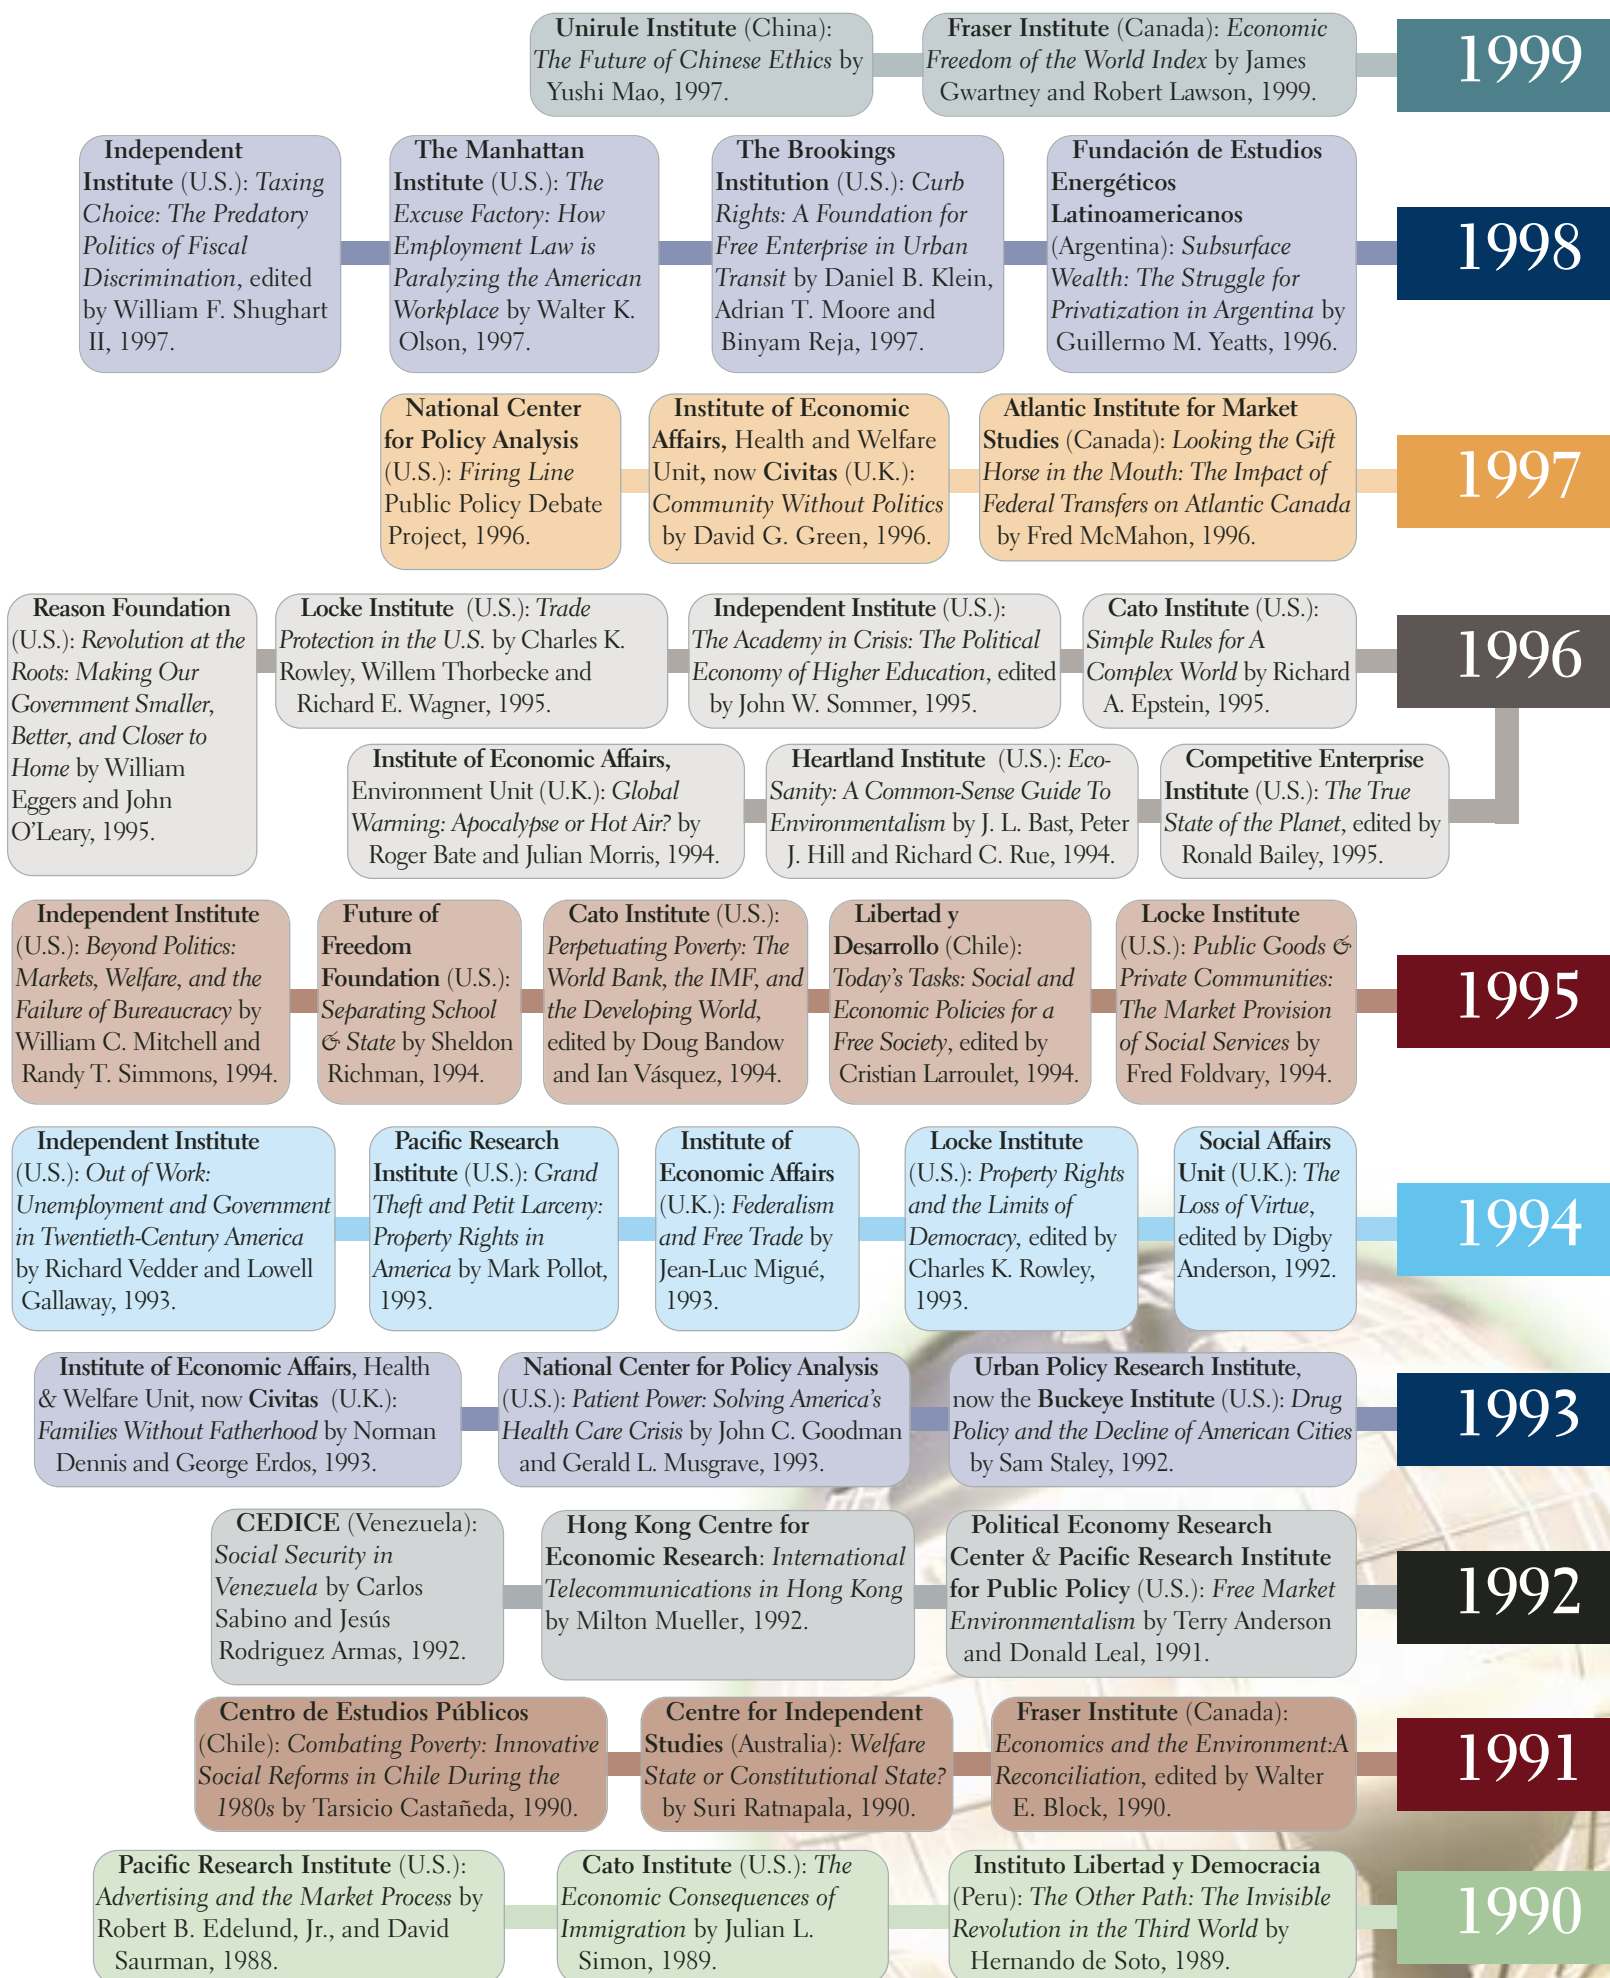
Unirule Institute (China): The Future of Chinese Ethics by Yushi Mao, 1997.

Fraser Institute (Canada): Economic Freedom of the World Index by James Gwartney and Robert Lawson, 1999.

1999

Independent Institute (U.S.): Taxing Choice: The Predatory Politics of Fiscal Discrimination, edited by William F. Shughart II, 1997.

The Manhattan Institute (U.S.): The Excuse Factory: How Employment Law is Paralyzing the American Workplace by Walter K. Olson, 1997.

The Brookings Institution (U.S.): Curb Rights: A Foundation for Free Enterprise in Urban Transit by Daniel B. Klein, Adrian T. Moore and Binyam Reja, 1997.

Fundación de Estudios Energéticos Latinoamericanos (Argentina): Subsurface Wealth: The Struggle for Privatization in Argentina by Guillermo M. Yeatts, 1996.

1998

National Center for Policy Analysis (U.S.): Firing Line Public Policy Debate Project, 1996.

Institute of Economic Affairs, Health and Welfare Unit, now Civitas (U.K.): Community Without Politics by David G. Green, 1996.

Atlantic Institute for Market Studies (Canada): Looking the Gift Horse in the Mouth: The Impact of Federal Transfers on Atlantic Canada by Fred McMahon, 1996.

1997

Reason Foundation (U.S.): Revolution at the Roots: Making Our Government Smaller, Better, and Closer to Home by William Eggers and John O'Leary, 1995.

Locke Institute (U.S.): Trade Protection in the U.S. by Charles K. Rowley, Willem Thorbecke and Richard E. Wagner, 1995.

Independent Institute (U.S.): The Academy in Crisis: The Political Economy of Higher Education, edited by John W. Sommer, 1995.

Cato Institute (U.S.): Simple Rules for A Complex World by Richard A. Epstein, 1995.

1996

Institute of Economic Affairs, Environment Unit (U.K.): Global Warming: Apocalypse or Hot Air? by Roger Bate and Julian Morris, 1994.

Heartland Institute (U.S.): Eco-Sanity: A Common-Sense Guide To Environmentalism by J. L. Bast, Peter J. Hill and Richard C. Rue, 1994.

Competitive Enterprise Institute (U.S.): The True State of the Planet, edited by Ronald Bailey, 1995.

Independent Institute (U.S.): Beyond Politics: Markets, Welfare, and the Failure of Bureaucracy by William C. Mitchell and Randy T. Simmons, 1994.

Future of Freedom Foundation (U.S.): Separating School & State by Sheldon Richman, 1994.

Cato Institute (U.S.): Perpetuating Poverty: The World Bank, the IMF, and the Developing World, edited by Doug Bandow and Ian Vásquez, 1994.

Libertad y Desarrollo (Chile): Today's Tasks: Social and Economic Policies for a Free Society, edited by Cristian Larroulet, 1994.

Locke Institute (U.S.): Public Goods & Private Communities: The Market Provision of Social Services by Fred Foldvary, 1994.

1995

Independent Institute (U.S.): Out of Work: Unemployment and Government in Twentieth-Century America by Richard Vedder and Lowell Gallaway, 1993.

Pacific Research Institute (U.S.): Grand Theft and Petit Larceny: Property Rights in America by Mark Pollot, 1993.

Institute of Economic Affairs (U.K.): Federalism and Free Trade by Jean-Luc Migué, 1993.

Locke Institute (U.S.): Property Rights and the Limits of Democracy, edited by Charles K. Rowley, 1993.

Social Affairs Unit (U.K.): The Loss of Virtue, edited by Digby Anderson, 1992.

1994

Institute of Economic Affairs, Health & Welfare Unit, now Civitas (U.K.): Families Without Fatherhood by Norman Dennis and George Erdos, 1993.

National Center for Policy Analysis (U.S.): Patient Power: Solving America's Health Care Crisis by John C. Goodman and Gerald L. Musgrave, 1993.

Urban Policy Research Institute, now the Buckeye Institute (U.S.): Drug Policy and the Decline of American Cities by Sam Staley, 1992.

1993

CEDICE (Venezuela): Social Security in Venezuela by Carlos Sabino and Jesús Rodriguez Armas, 1992.

Hong Kong Centre for Economic Research: International Telecommunications in Hong Kong by Milton Mueller, 1992.

Political Economy Research Center & Pacific Research Institute for Public Policy (U.S.): Free Market Environmentalism by Terry Anderson and Donald Leal, 1991.

1992

Centro de Estudios Públicos (Chile): Combating Poverty: Innovative Social Reforms in Chile During the 1980s by Tarsicio Castañeda, 1990.

Centre for Independent Studies (Australia): Welfare State or Constitutional State? by Suri Ratnapala, 1990.

Fraser Institute (Canada): Economics and the Environment:A Reconciliation, edited by Walter E. Block, 1990.

1991

Pacific Research Institute (U.S.): Advertising and the Market Process by Robert B. Edelund, Jr., and David Saurman, 1988.

Cato Institute (U.S.): The Economic Consequences of Immigration by Julian L. Simon, 1989.

Instituto Libertad y Democracia (Peru): The Other Path: The Invisible Revolution in the Third World by Hernando de Soto, 1989.

1990